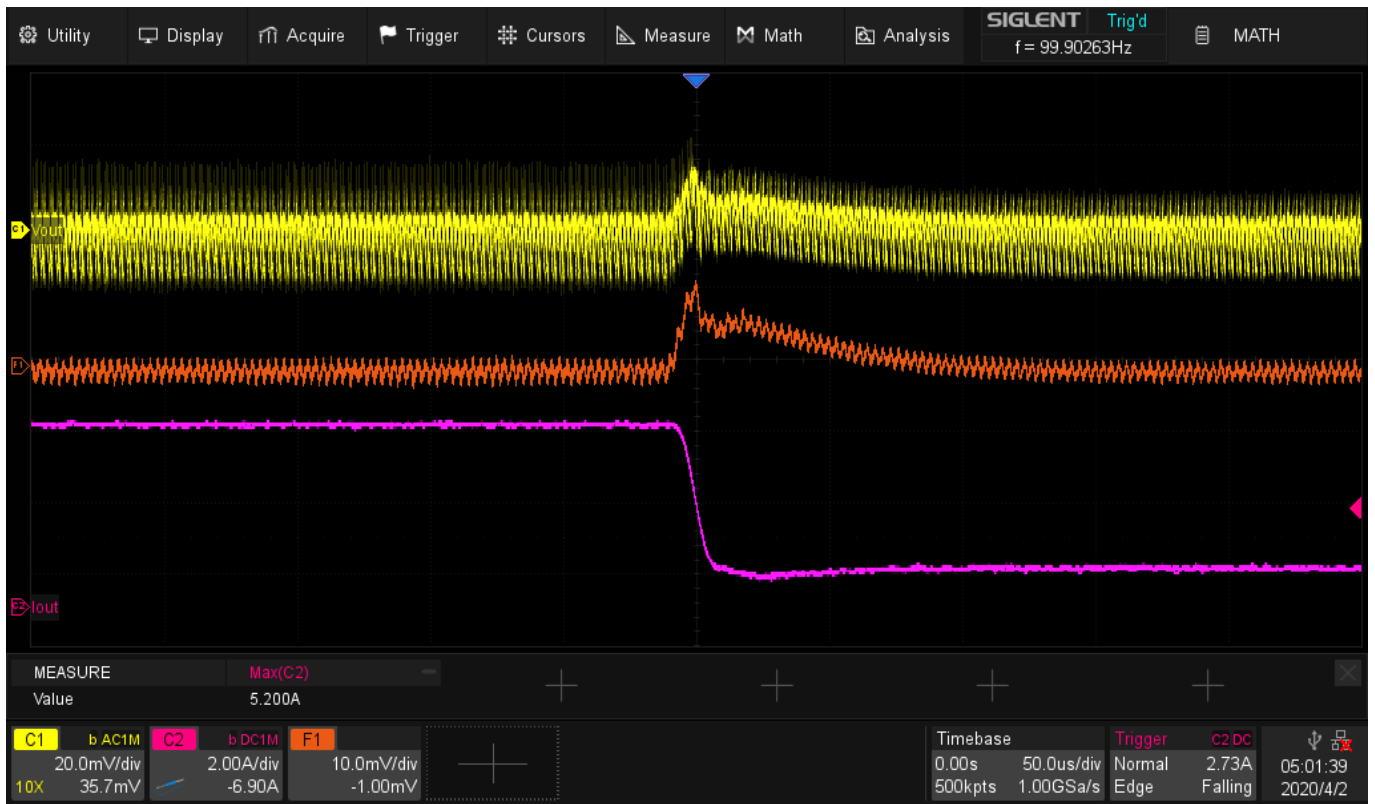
Utility Display Acquire Trigger Cursors Measure Math Analysis SIGLENT Trig'd f = 99.90263Hz MATH

C1 Vout

F1

C2 Iout

MEASURE Max(C2)
Value 5.200A

C1 b AC1M 20.0mV/div 10X 35.7mV
C2 b DC1M 2.00A/div -6.90A
F1 10.0mV/div -1.00mV

Timebase 0.00s 50.0us/div 500kpts 1.00GSa/s
Trigger C2 DC Normal 2.73A Edge Falling
05:01:39 2020/4/2